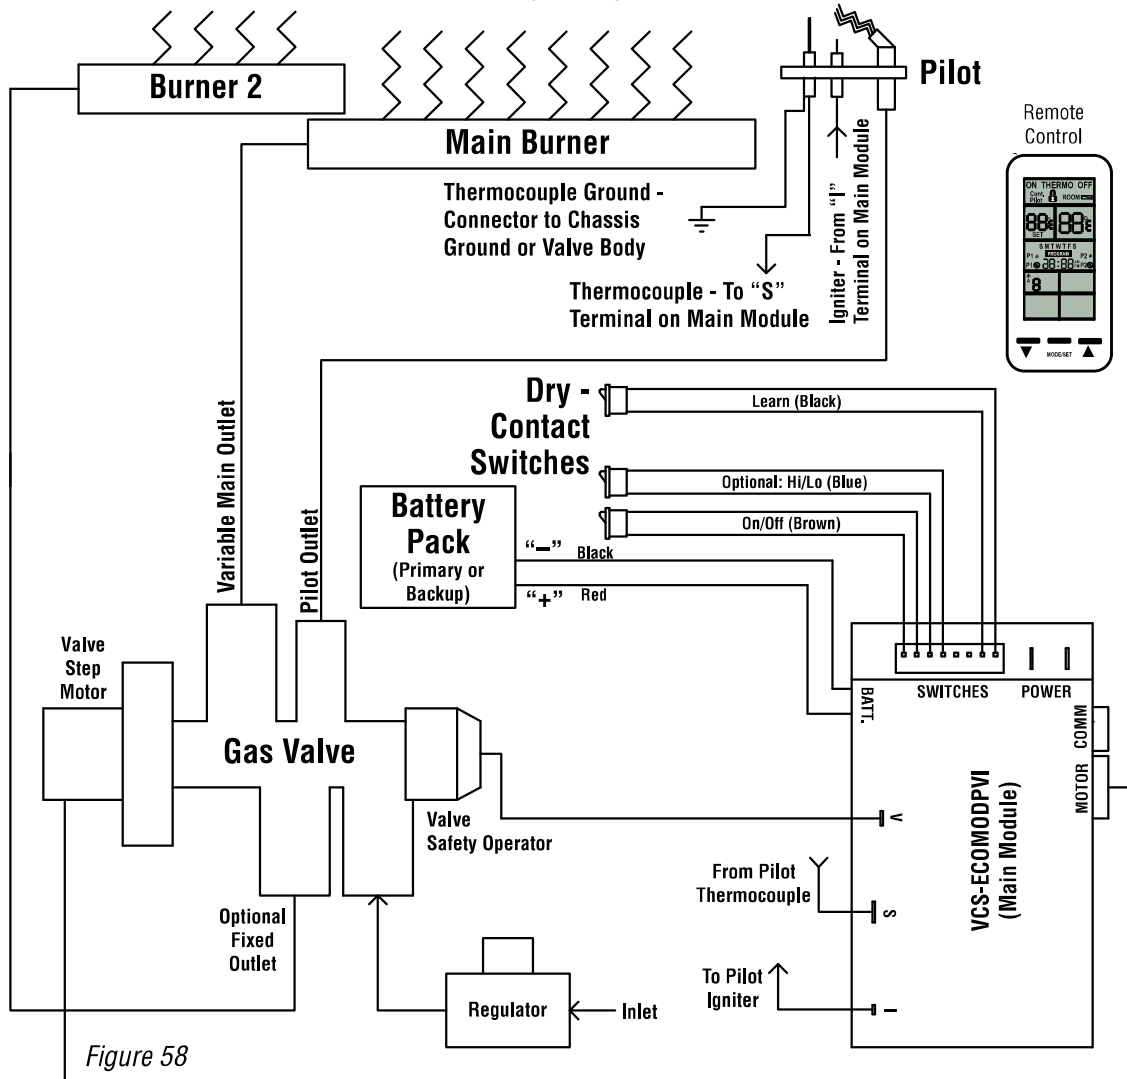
Burner 2

Main Burner

Pilot

Remote Control

ON THERMO OFF
Cont. Pilot
ROOM
88 88
SET
S M T W T F S
P1 PROGRAM P2
P1 88:88 P2
8
MODE/SET

Thermocouple Ground - Connector to Chassis Ground or Valve Body

Thermocouple - To "S" Terminal on Main Module

Igniter - From "I" Terminal on Main Module

Dry - Contact Switches

Learn (Black)

Optional: Hi/Lo (Blue)

On/Off (Brown)

Battery Pack (Primary or Backup)

"–" Black

"+" Red

Variable Main Outlet

Pilot Outlet

Valve Step Motor

Gas Valve

Valve Safety Operator

Optional Fixed Outlet

Regulator

Inlet

From Pilot Thermocouple

To Pilot Igniter

BATT.

SWITCHES

POWER

COMM

MOTOR

V

S

I

VCS-ECOMODPVI (Main Module)

Figure 58